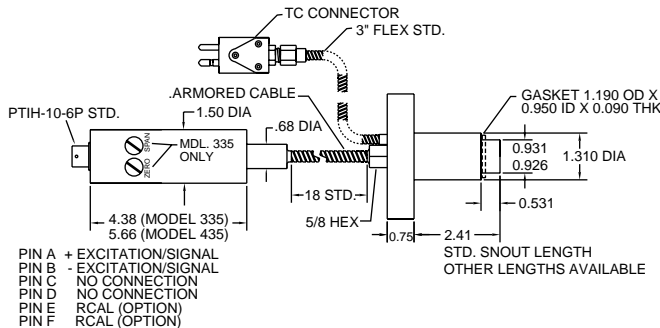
TC CONNECTOR
3" FLEX STD.

.ARMORED CABLE
GASKET 1.190 OD X 0.950 ID X 0.090 THK

PTIH-10-6P STD.
1.50 DIA
MDL. 335 ONLY
SPAN
ZERO
.68 DIA
0.931
0.926
1.310 DIA

18 STD.
5/8 HEX
0.531

4.38 (MODEL 335)
5.66 (MODEL 435)
0.75
2.41

PIN A + EXCITATION/SIGNAL
PIN B - EXCITATION/SIGNAL
PIN C NO CONNECTION
PIN D NO CONNECTION
PIN E RCAL (OPTION)
PIN F RCAL (OPTION)

STD. SNOUT LENGTH
OTHER LENGTHS AVAILABLE